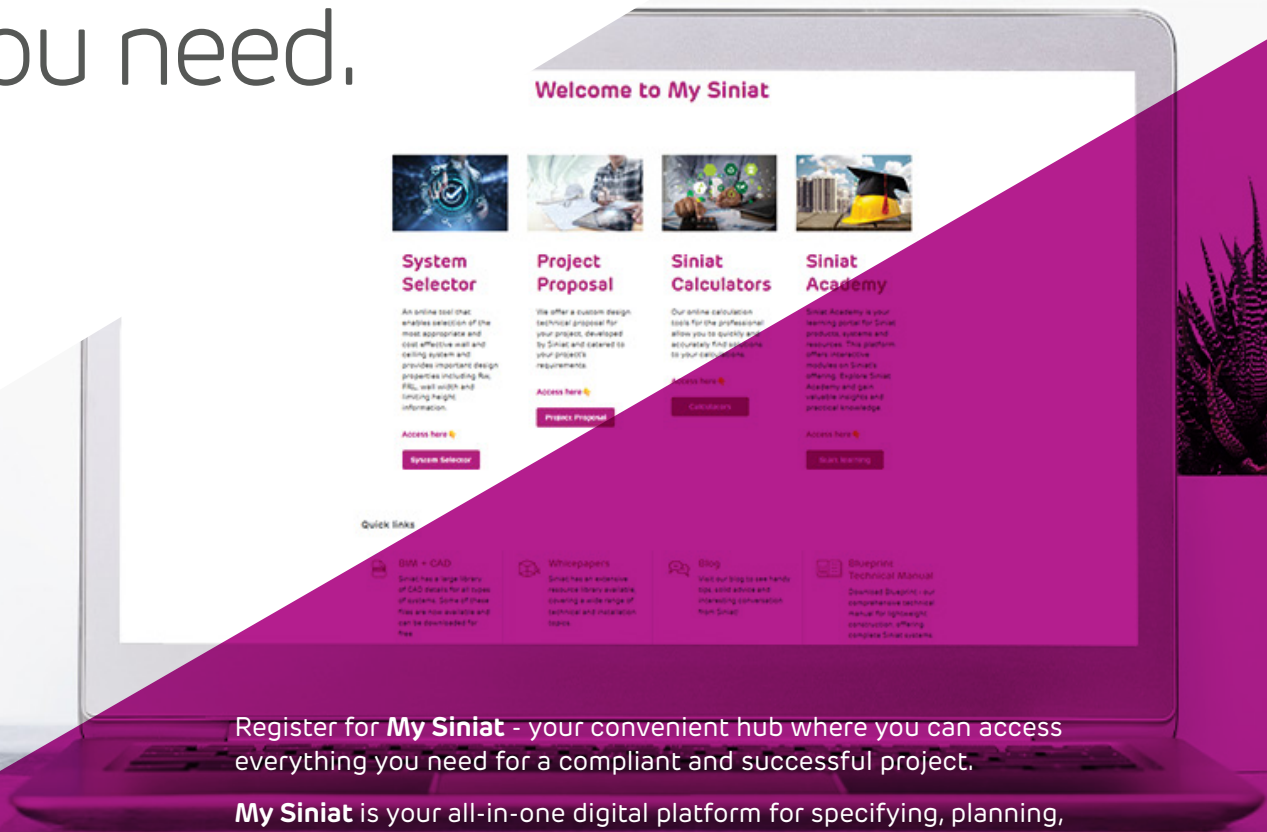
ou need.

Welcome to My Siniat

System Selector

An online tool that enables selection of the most appropriate and cost effective wall and ceiling system and provides important design properties including Rw, FRL, wall width and limiting height information.

Access here

System Selector

Project Proposal

We offer a custom design technical proposal for your project, developed by Siniat and catered to your project's requirements.

Access here

Project Proposal

Siniat Calculators

Our online calculation tools for the professional allows you to quickly and accurately find solutions to your calculations.

Access here

Calculators

Siniat Academy

Siniat Academy is your learning portal for Siniat products, systems and resources. This platform offers interactive modules on Siniat's offering. Explore Siniat Academy and gain valuable insights and practical knowledge.

Access here

Start learning

Quick links

BIM + CAD

Siniat has a large library of CAD details for all types of systems. Some of these files are now available and can be downloaded for free.

Whitepapers

Siniat has an extensive resource library available, covering a wide range of technical and installation topics.

Blog

Visit our blog to see handy tips, solid advice and interesting conversation from Siniat.

Blueprint Technical Manual

Download Blueprint - our comprehensive technical manual for lightweight construction, offering complete Siniat systems.

Register for **My Siniat** - your convenient hub where you can access everything you need for a compliant and successful project.

**My Siniat** is your all-in-one digital platform for specifying, planning,